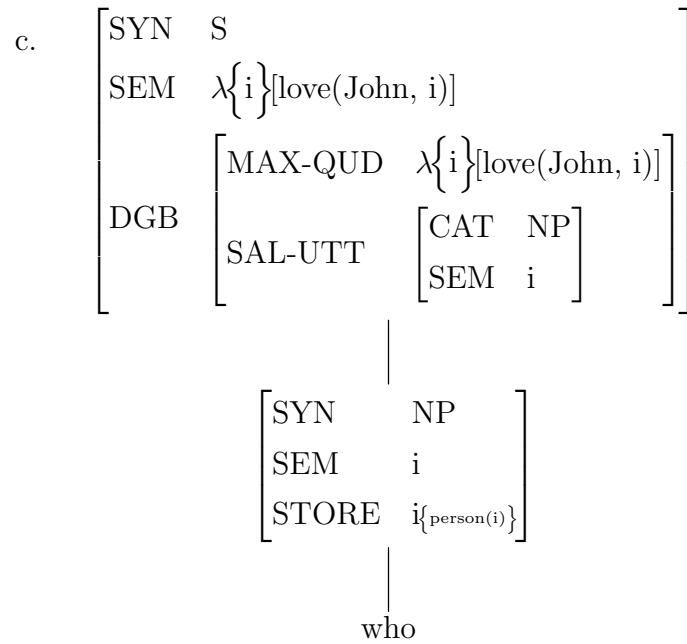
c.

$\begin{bmatrix} \text{SYN} & \text{S} \\ \text{SEM} & \lambda\{\text{i}\}[\text{love(John, i)}] \\ \text{DGB} & \begin{bmatrix} \text{MAX-QUD} & \lambda\{\text{i}\}[\text{love(John, i)}] \\ \text{SAL-UTT} & \begin{bmatrix} \text{CAT} & \text{NP} \\ \text{SEM} & \text{i} \end{bmatrix} \end{bmatrix} \end{bmatrix}$

$\begin{bmatrix} \text{SYN} & \text{NP} \\ \text{SEM} & \text{i} \\ \text{STORE} & \text{i}_{\{\text{person(i)}\}} \end{bmatrix}$

who